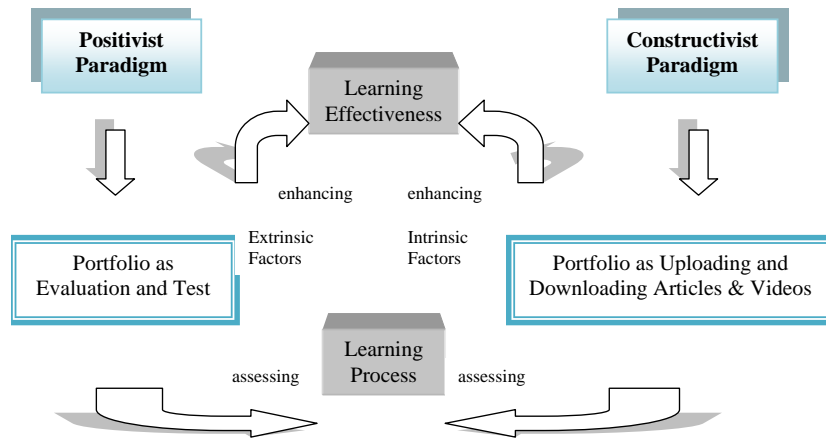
Positivist Paradigm

Learning Effectiveness

Constructivist Paradigm

enhancing

enhancing

Extrinsic Factors

Intrinsic Factors

Portfolio as Evaluation and Test

Portfolio as Uploading and Downloading Articles & Videos

Learning Process

assessing

assessing